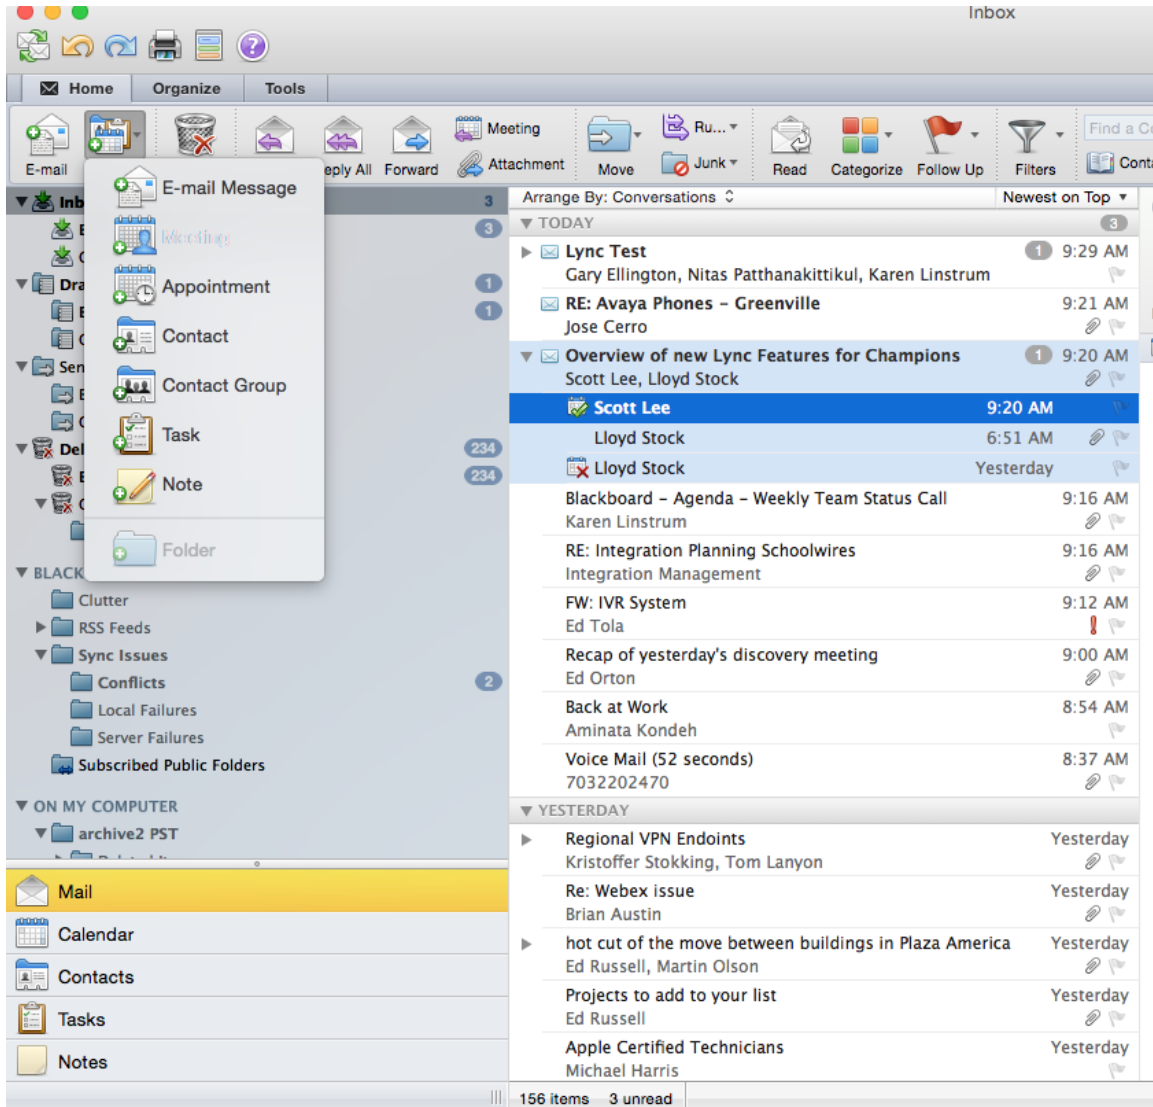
Inbox

Home Organize Tools

E-mail

Meeting
Attachment

eply All Forward

Move

Ru...
Junk

Read Categorize Follow Up Filters

Find a C
Cont

E-mail Message
Meeting
Appointment
Contact
Contact Group
Task
Note
Folder

Inb
Dra
Sen
Del

3
3
1
1
234
234

BLACK
Clutter
RSS Feeds
Sync Issues
Conflicts 2
Local Failures
Server Failures
Subscribed Public Folders
ON MY COMPUTER
archive2 PST

Mail
Calendar
Contacts
Tasks
Notes

Arrange By: Conversations Newest on Top

TODAY 3

Lync Test 1 9:29 AM
Gary Ellington, Nitas Patthanakittikul, Karen Linstrum

RE: Avaya Phones – Greenville 9:21 AM
Jose Cerro

Overview of new Lync Features for Champions 1 9:20 AM
Scott Lee, Lloyd Stock

Scott Lee 9:20 AM
Lloyd Stock 6:51 AM
Lloyd Stock Yesterday

Blackboard – Agenda – Weekly Team Status Call 9:16 AM
Karen Linstrum

RE: Integration Planning Schoolwires 9:16 AM
Integration Management

FW: IVR System 9:12 AM
Ed Tola

Recap of yesterday's discovery meeting 9:00 AM
Ed Orton

Back at Work 8:54 AM
Aminata Kondeh

Voice Mail (52 seconds) 8:37 AM
7032202470

YESTERDAY

Regional VPN Endoints Yesterday
Kristoffer Stokking, Tom Lanyon

Re: Webex issue Yesterday
Brian Austin

hot cut of the move between buildings in Plaza America Yesterday
Ed Russell, Martin Olson

Projects to add to your list Yesterday
Ed Russell

Apple Certified Technicians Yesterday
Michael Harris

156 items 3 unread